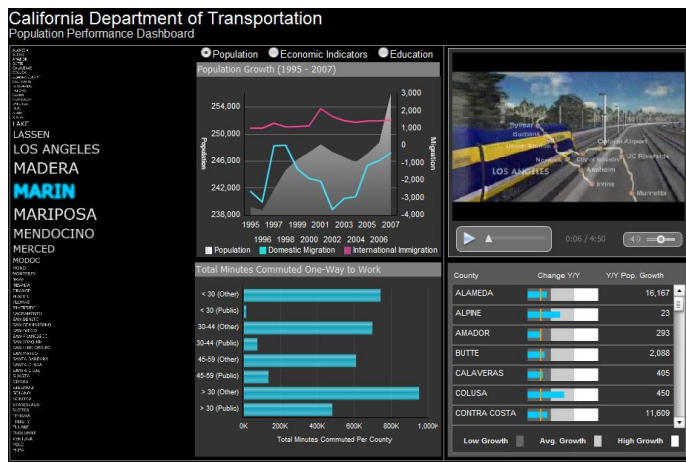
California Department of Transportation
Population Performance Dashboard

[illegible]
LAKE
LASSEN
LOS ANGELES
MADERA
MARIN
MARIPOSA
MENDOCINO
MERCED
MODOC
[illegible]

Population
Economic Indicators
Education

Population Growth (1995 - 2007)

Population
Migration

254,000
250,000
246,000
242,000
238,000

3,000
2,000
1,000
0
-1,000
-2,000
-3,000
-4,000

1995 1997 1999 2001 2003 2005 2007
1996 1998 2000 2002 2004 2006

Population
Domestic Migration
International Immigration

Total Minutes Commuted One-Way to Work

< 30 (Other)
< 30 (Public)
30-44 (Other)
30-44 (Public)
45-59 (Other)
45-59 (Public)
> 30 (Other)
> 30 (Public)

0K 200K 400K 600K 800K 1,000K
Total Minutes Commuted Per County

Sylmar
Burbank
Union Station
Norwalk
LOS ANGELES
Anaheim
Irvine
Ontario Airport
City of Industry
UC Riverside
Murrieta

0:06 / 4:50

| County | Change Y/Y | Y/Y Pop. Growth |
|---|---|---|
| ALAMEDA | | 16,167 |
| ALPINE | | 23 |
| AMADOR | | 293 |
| BUTTE | | 2,088 |
| CALAVERAS | | 405 |
| COLUSA | | 450 |
| CONTRA COSTA | | 11,609 |

Low Growth
Avg. Growth
High Growth